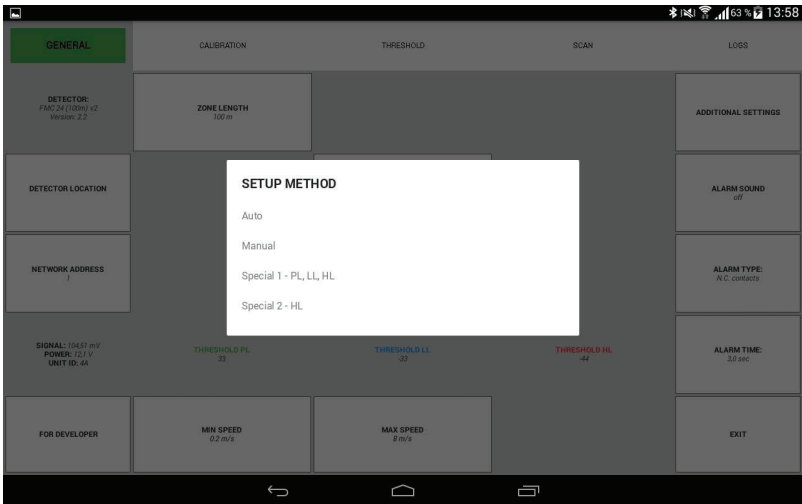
63 % 13:58

GENERAL | CALIBRATION | THRESHOLD | SCAN | LOGS

DETECTOR:
FMC 24 (100m) v2
Version: 2.2

ZONE LENGTH
100 m

ADDITIONAL SETTINGS

DETECTOR LOCATION

ALARM SOUND
off

NETWORK ADDRESS
1

ALARM TYPE:
N.C. contacts

SIGNAL: 104.81 mV
POWER: 12.1 V
UNIT ID: 4A

THRESHOLD PL
33

THRESHOLD LL
-33

THRESHOLD HL
-44

ALARM TIME:
3.0 sec

FOR DEVELOPER

MIN SPEED
0.2 m/s

MAX SPEED
8 m/s

EXIT

SETUP METHOD

Auto

Manual

Special 1 - PL, LL, HL

Special 2 - HL